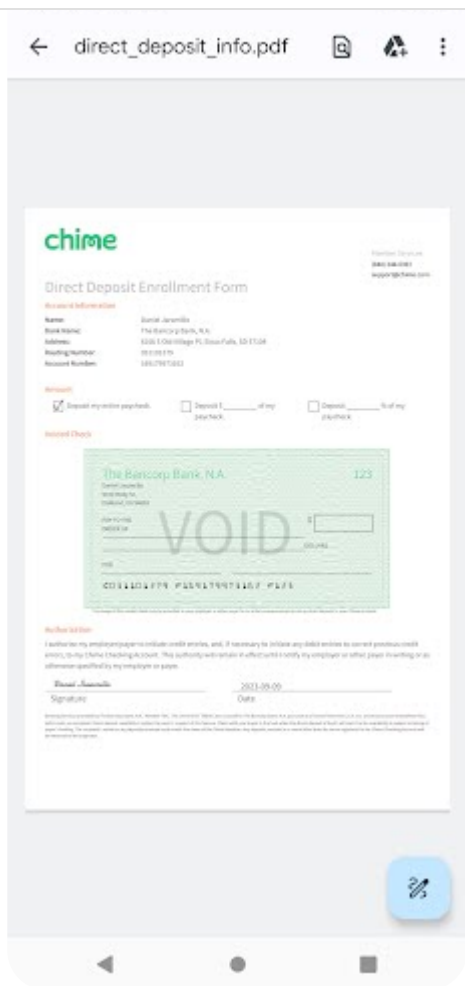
direct_deposit_info.pdf

chime

Member Services
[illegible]
support@chime.com

Direct Deposit Enrollment Form

Account Information

Name: Daniel Jaramillo
Bank Name: The Bancorp Bank, N.A.
Address: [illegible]
Routing Number: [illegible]
Account Number: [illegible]

Amount

Deposit my entire paycheck
Deposit $______ of my paycheck
Deposit ______ % of my paycheck

Voided Check

The Bancorp Bank, N.A.
123
VOID
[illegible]

Authorization

I authorize my employer/payer to initiate credit entries, and, if necessary to initiate any debit entries to correct previous credit errors, to my Chime Checking Account. This authority will remain in effect until I notify my employer or other payer in writing or as otherwise specified by my employer or payer.

Daniel Jaramillo
Signature

2023-09-09
Date

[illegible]